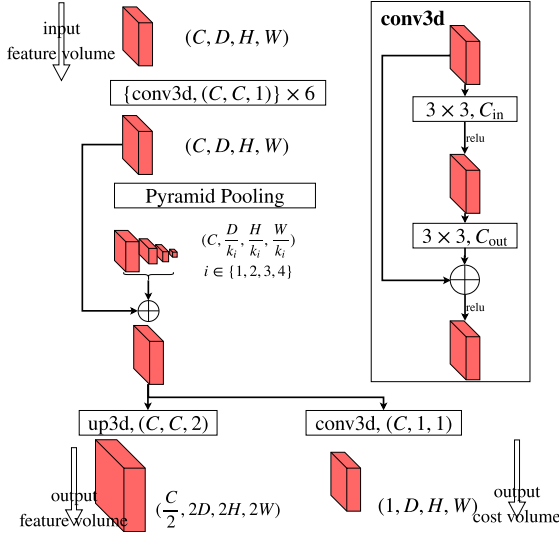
input feature volume

$(C, D, H, W)$

$\{\text{conv3d}, (C, C, 1)\} \times 6$

$(C, D, H, W)$

Pyramid Pooling

$(C, \frac{D}{k_i}, \frac{H}{k_i}, \frac{W}{k_i})$
$i \in \{1, 2, 3, 4\}$

$\oplus$

up3d, $(C, C, 2)$

conv3d, $(C, 1, 1)$

output feature volume

$(\frac{C}{2}, 2D, 2H, 2W)$

$(1, D, H, W)$

output cost volume

conv3d

$3 \times 3, C_{\text{in}}$

relu

$3 \times 3, C_{\text{out}}$

$\oplus$

relu